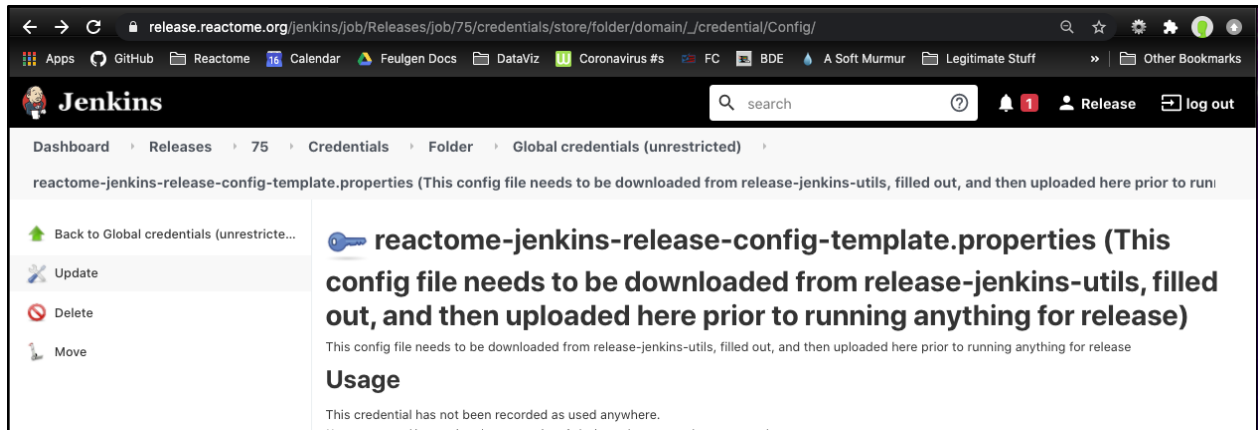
release.reactome.org/jenkins/job/Releases/job/75/credentials/store/folder/domain/_/credential/Config/

Apps GitHub Reactome 16 Calendar Feulgen Docs DataViz Coronavirus #s FC BDE A Soft Murmur Legitimate Stuff » Other Bookmarks

Jenkins search ? 1 Release log out

Dashboard › Releases › 75 › Credentials › Folder › Global credentials (unrestricted) ›

reactome-jenkins-release-config-template.properties (This config file needs to be downloaded from release-jenkins-utils, filled out, and then uploaded here prior to runı

Back to Global credentials (unrestricte...

Update

Delete

Move

reactome-jenkins-release-config-template.properties (This config file needs to be downloaded from release-jenkins-utils, filled out, and then uploaded here prior to running anything for release)

This config file needs to be downloaded from release-jenkins-utils, filled out, and then uploaded here prior to running anything for release

Usage

This credential has not been recorded as used anywhere.

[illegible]